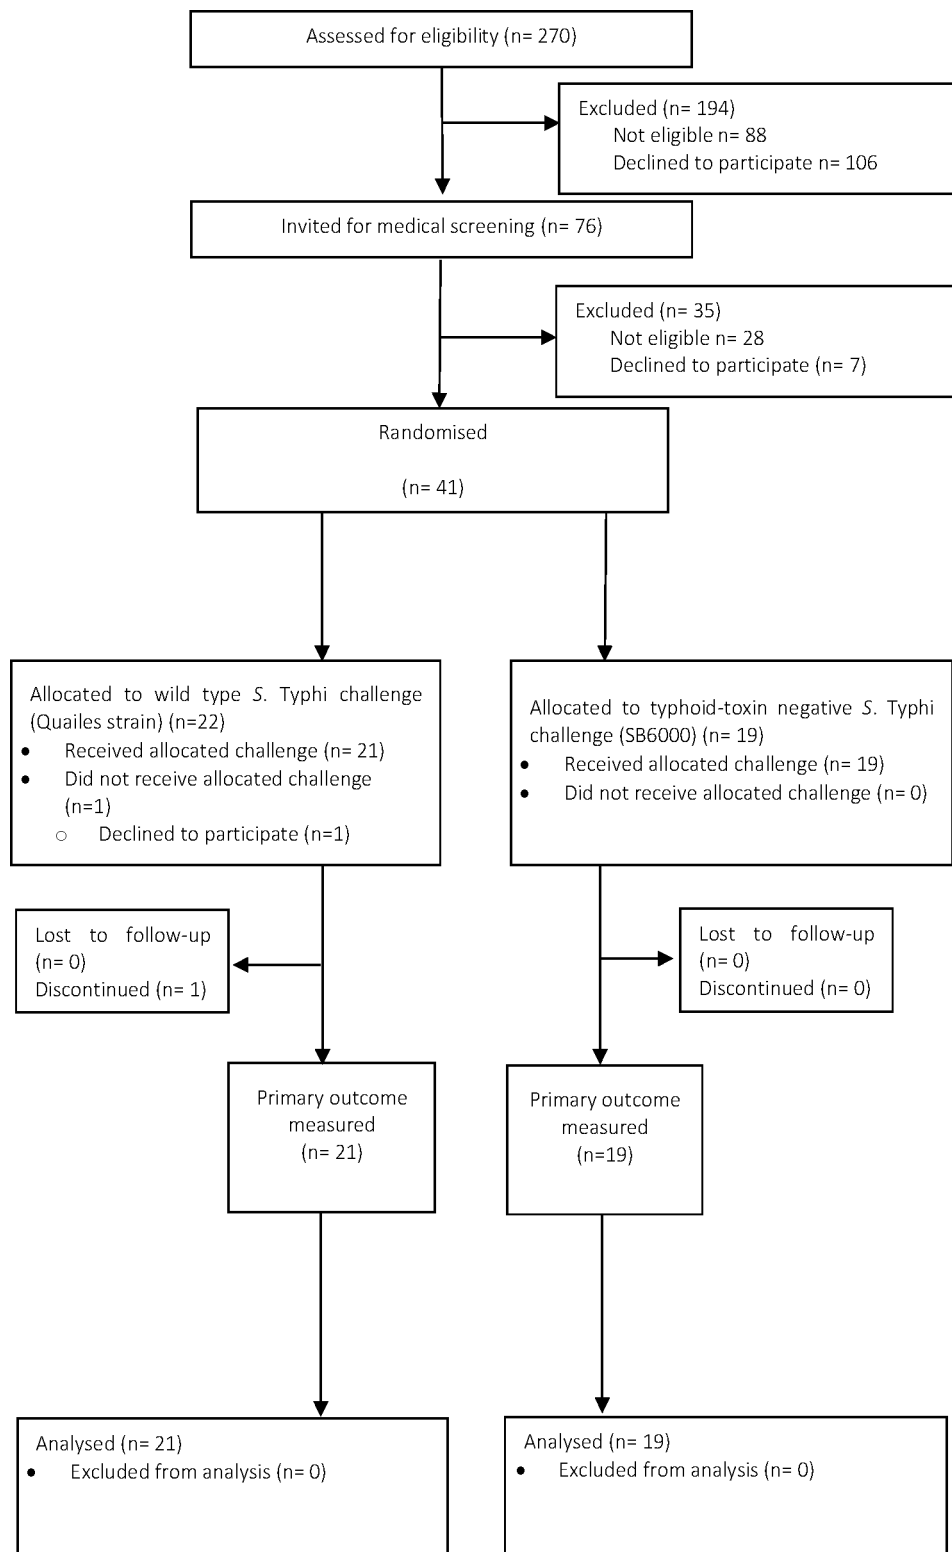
Assessed for eligibility (n= 270)

Excluded (n= 194)
Not eligible n= 88
Declined to participate n= 106

Invited for medical screening (n= 76)

Excluded (n= 35)
Not eligible n= 28
Declined to participate (n= 7)

Randomised

(n= 41)

Allocated to wild type S. Typhi challenge (Quailes strain) (n=22)
• Received allocated challenge (n= 21)
• Did not receive allocated challenge (n=1)
○ Declined to participate (n=1)

Allocated to typhoid-toxin negative S. Typhi challenge (SB6000) (n= 19)
• Received allocated challenge (n= 19)
• Did not receive allocated challenge (n= 0)

Lost to follow-up (n= 0)
Discontinued (n= 1)

Lost to follow-up (n= 0)
Discontinued (n= 0)

Primary outcome measured
(n= 21)

Primary outcome measured
(n=19)

Analysed (n= 21)
• Excluded from analysis (n= 0)

Analysed (n= 19)
• Excluded from analysis (n= 0)